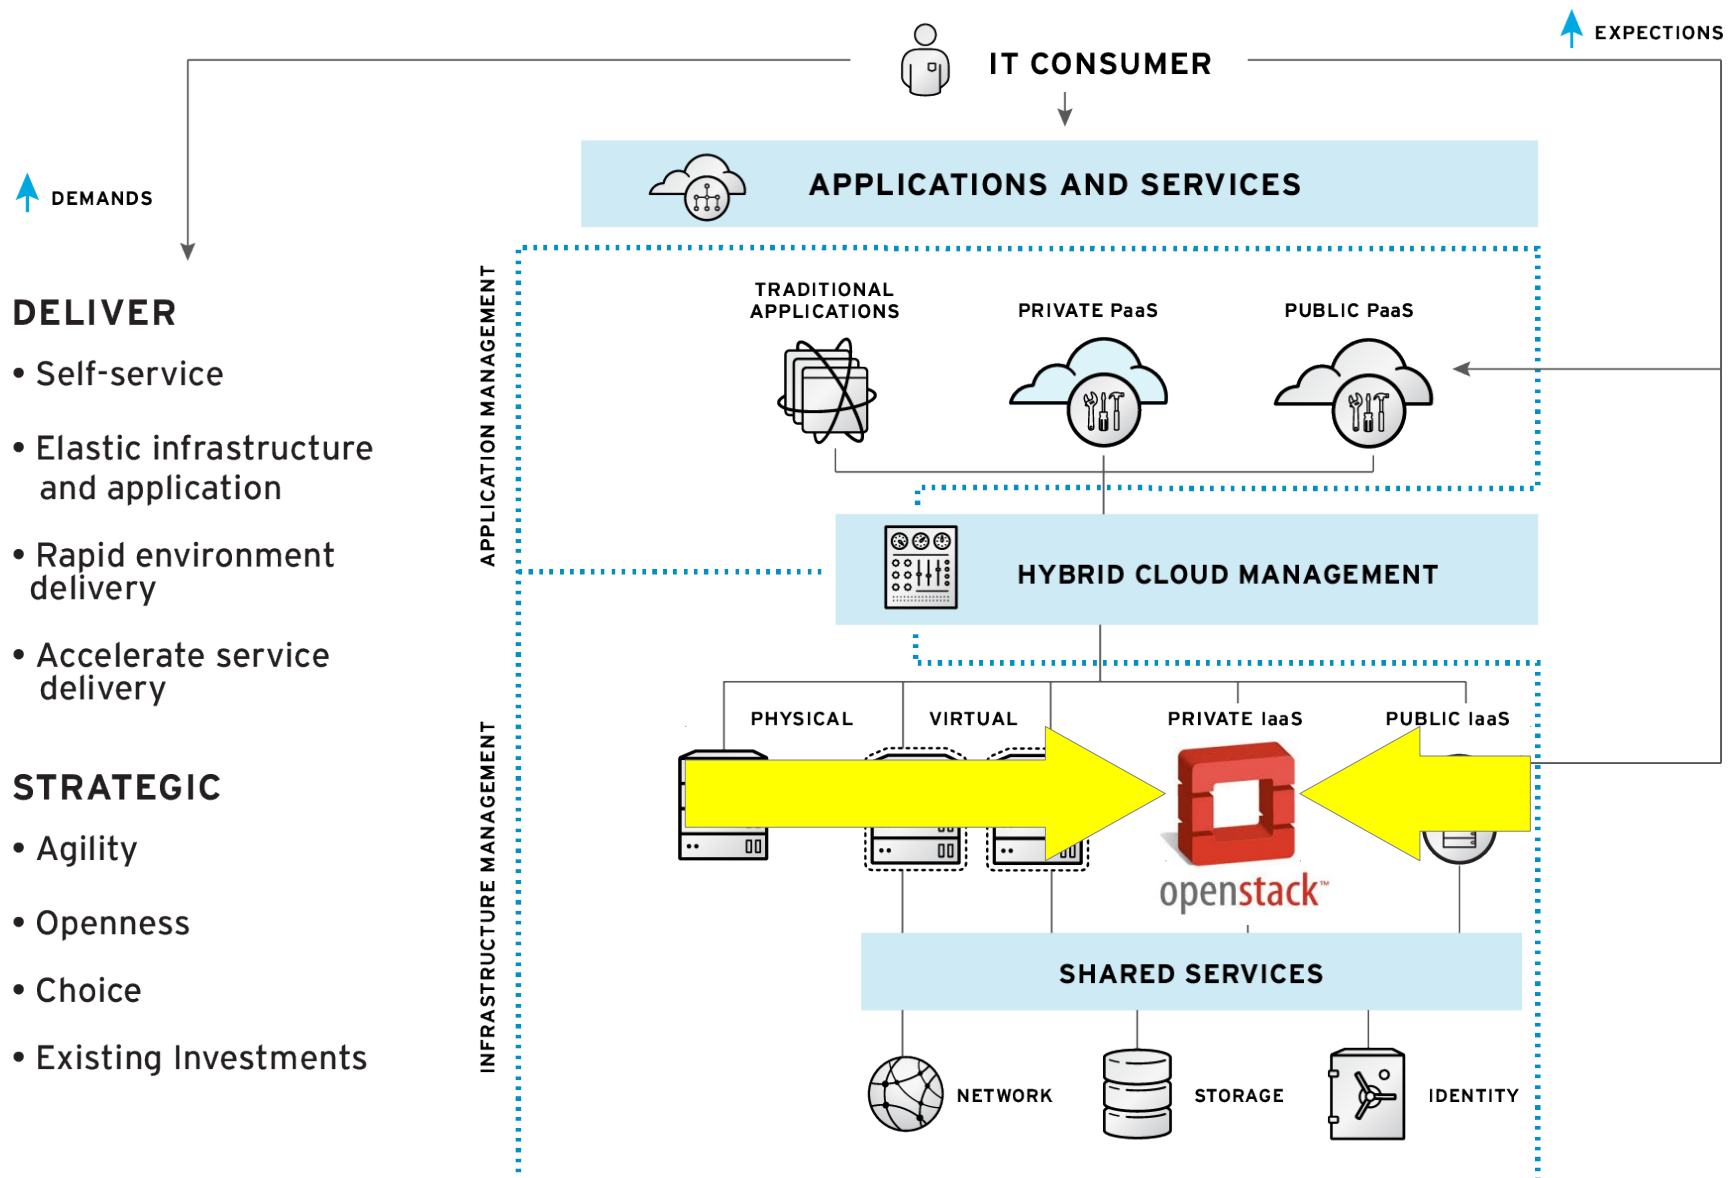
IT CONSUMER

EXPECTIONS

DEMANDS

APPLICATIONS AND SERVICES

DELIVER

• Self-service

• Elastic infrastructure and application

• Rapid environment delivery

• Accelerate service delivery

STRATEGIC

• Agility

• Openness

• Choice

• Existing Investments

APPLICATION MANAGEMENT

TRADITIONAL APPLICATIONS

PRIVATE PaaS

PUBLIC PaaS

HYBRID CLOUD MANAGEMENT

INFRASTRUCTURE MANAGEMENT

PHYSICAL

VIRTUAL

PRIVATE IaaS

PUBLIC IaaS

openstack™

SHARED SERVICES

NETWORK

STORAGE

IDENTITY